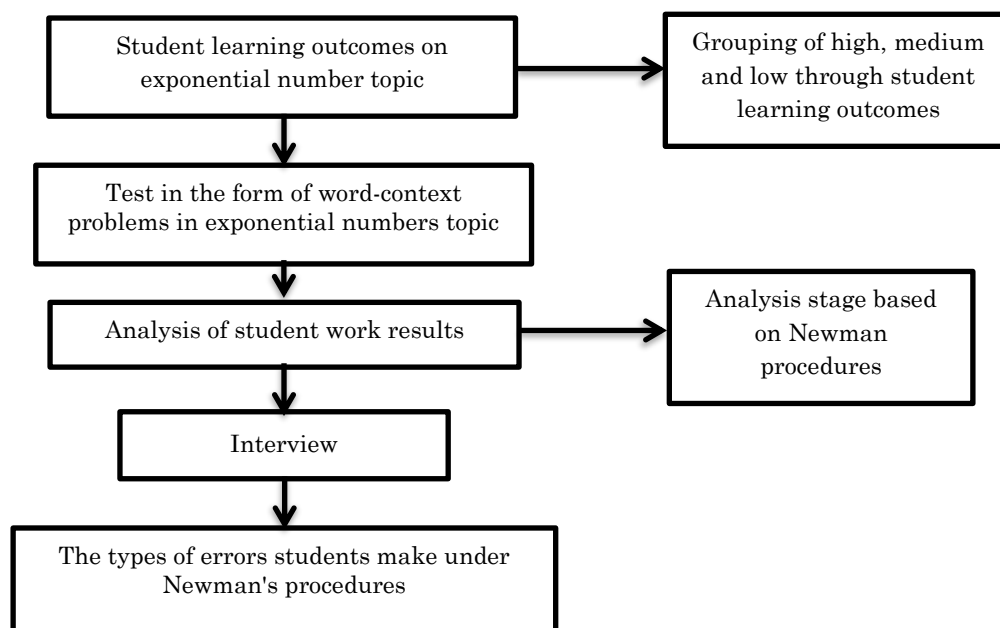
Student learning outcomes on exponential number topic

Grouping of high, medium and low through student learning outcomes

Test in the form of word-context problems in exponential numbers topic

Analysis of student work results

Analysis stage based on Newman procedures

Interview

The types of errors students make under Newman's procedures